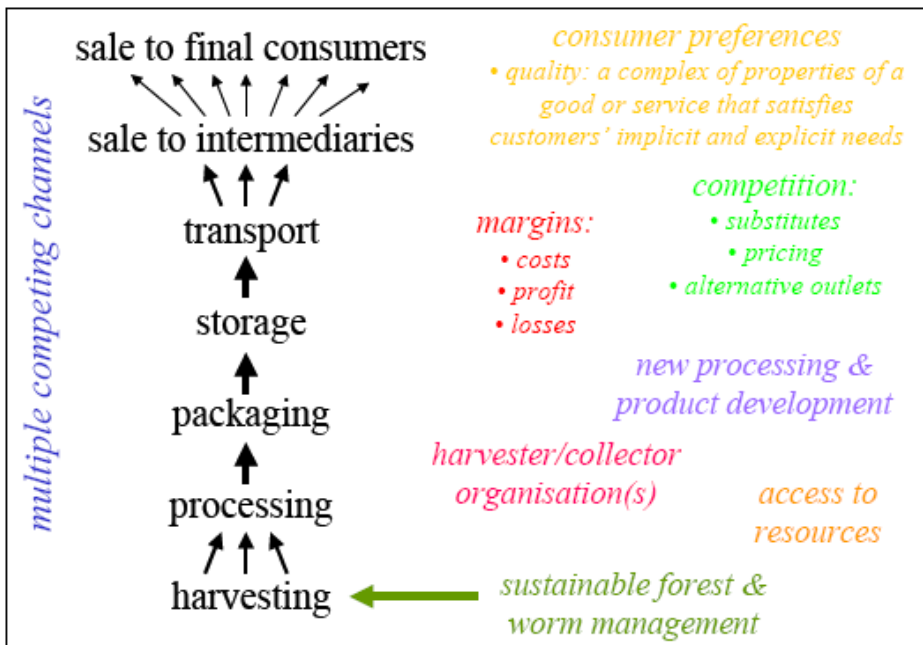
multiple competing channels

sale to final consumers

sale to intermediaries

transport

storage

packaging

processing

harvesting

consumer preferences
• quality: a complex of properties of a good or service that satisfies customers' implicit and explicit needs

competition:
• substitutes
• pricing
• alternative outlets

margins:
• costs
• profit
• losses

new processing & product development

harvester/collector organisation(s)

access to resources

sustainable forest & worm management